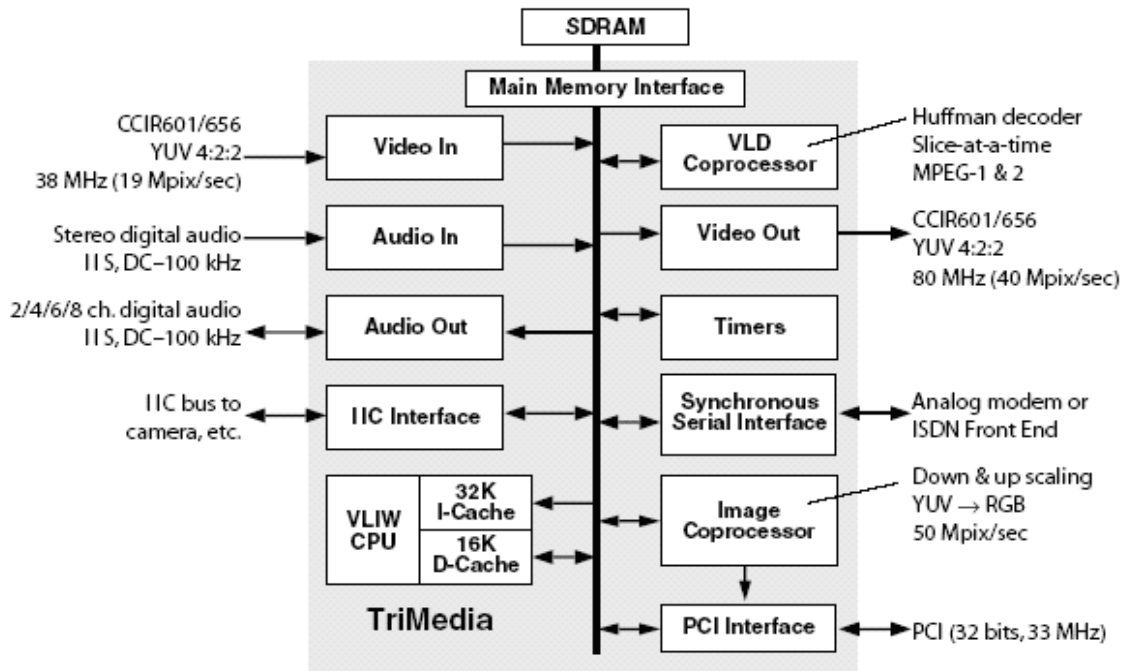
SDRAM

Main Memory Interface

CCIR601/656
YUV 4:2:2
38 MHz (19 Mpix/sec)

Video In

VLD Coprocessor

Huffman decoder
Slice-at-a-time
MPEG-1 & 2

Stereo digital audio
I I S, DC–100 kHz

Audio In

Video Out

CCIR601/656
YUV 4:2:2
80 MHz (40 Mpix/sec)

2/4/6/8 ch. digital audio
I I S, DC–100 kHz

Audio Out

Timers

I I C bus to
camera, etc.

I I C Interface

Synchronous Serial Interface

Analog modem or
ISDN Front End

VLIW CPU

32K I-Cache

16K D-Cache

Image Coprocessor

Down & up scaling
YUV $\rightarrow$ RGB
50 Mpix/sec

TriMedia

PCI Interface

PCI (32 bits, 33 MHz)